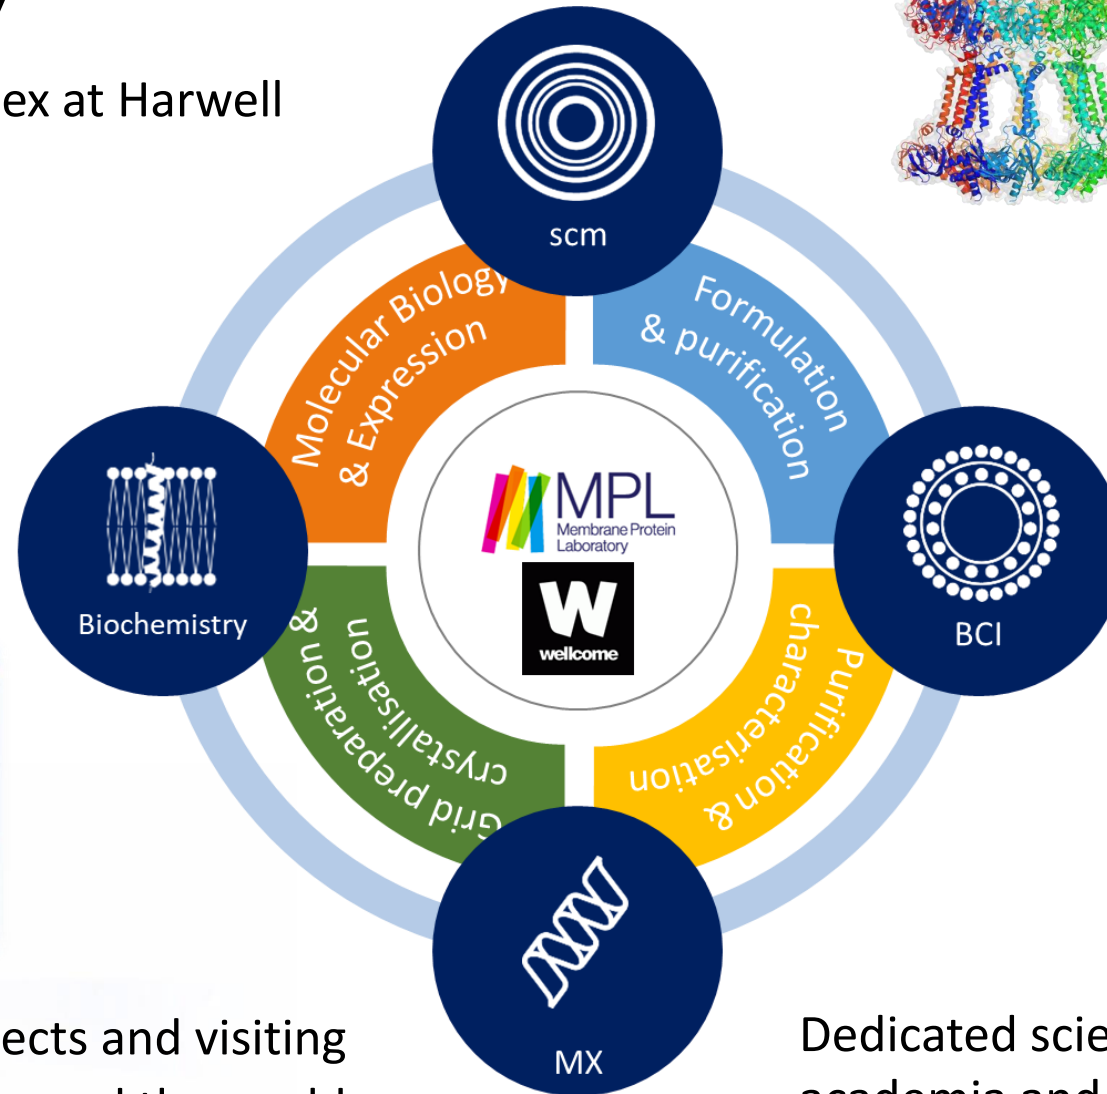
ex at Harwell

scm

Molecular Biology & Expression

Formulation & purification

Biochemistry

MPL
Membrane Protein Laboratory

wellcome

BCI

Grid preparation & crystallisation

Purification & characterisation

MX

ects and visiting

Dedicated scie